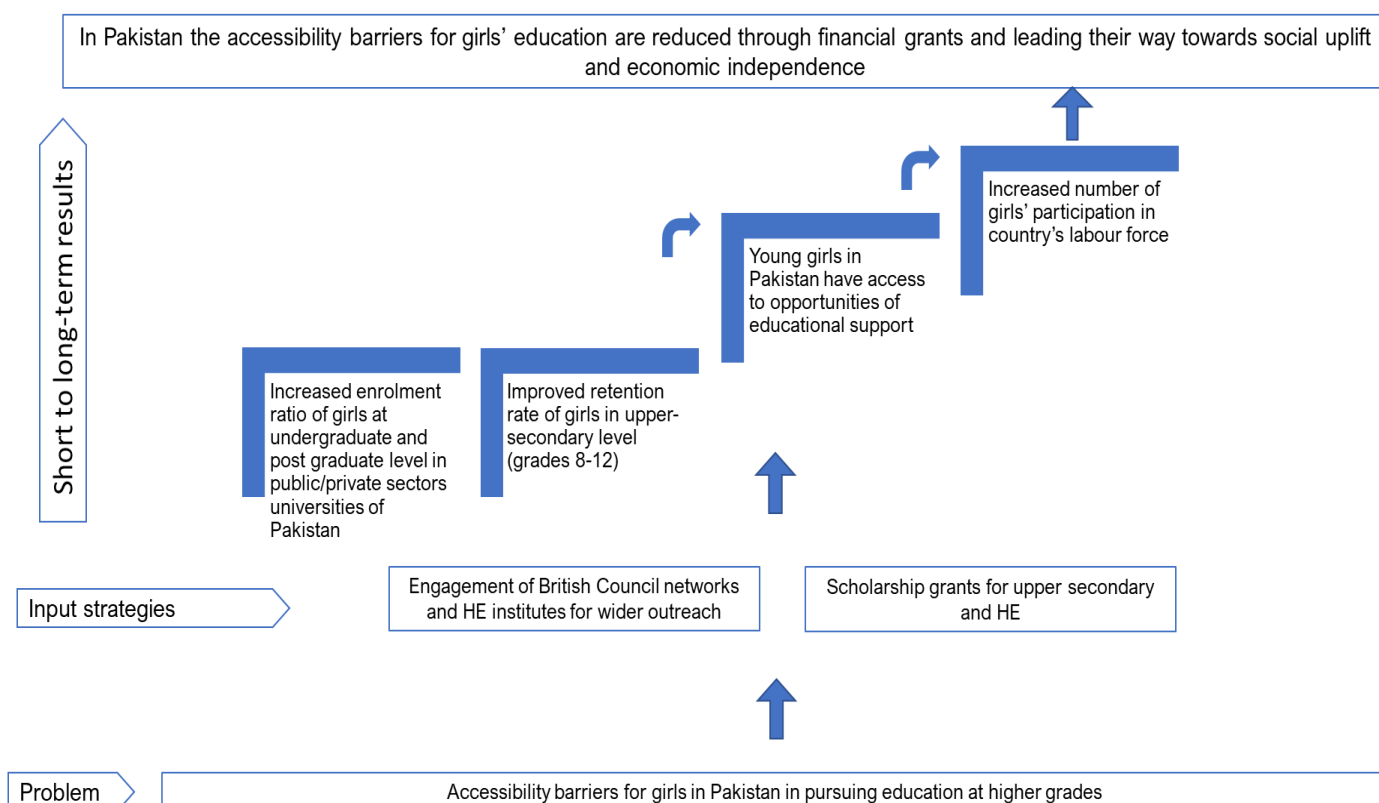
In Pakistan the accessibility barriers for girls' education are reduced through financial grants and leading their way towards social uplift and economic independence

Short to long-term results

Increased number of girls' participation in country's labour force

Young girls in Pakistan have access to opportunities of educational support

Increased enrolment ratio of girls at undergraduate and post graduate level in public/private sectors universities of Pakistan

Improved retention rate of girls in upper-secondary level (grades 8-12)

Input strategies

Engagement of British Council networks and HE institutes for wider outreach

Scholarship grants for upper secondary and HE

Problem

Accessibility barriers for girls in Pakistan in pursuing education at higher grades